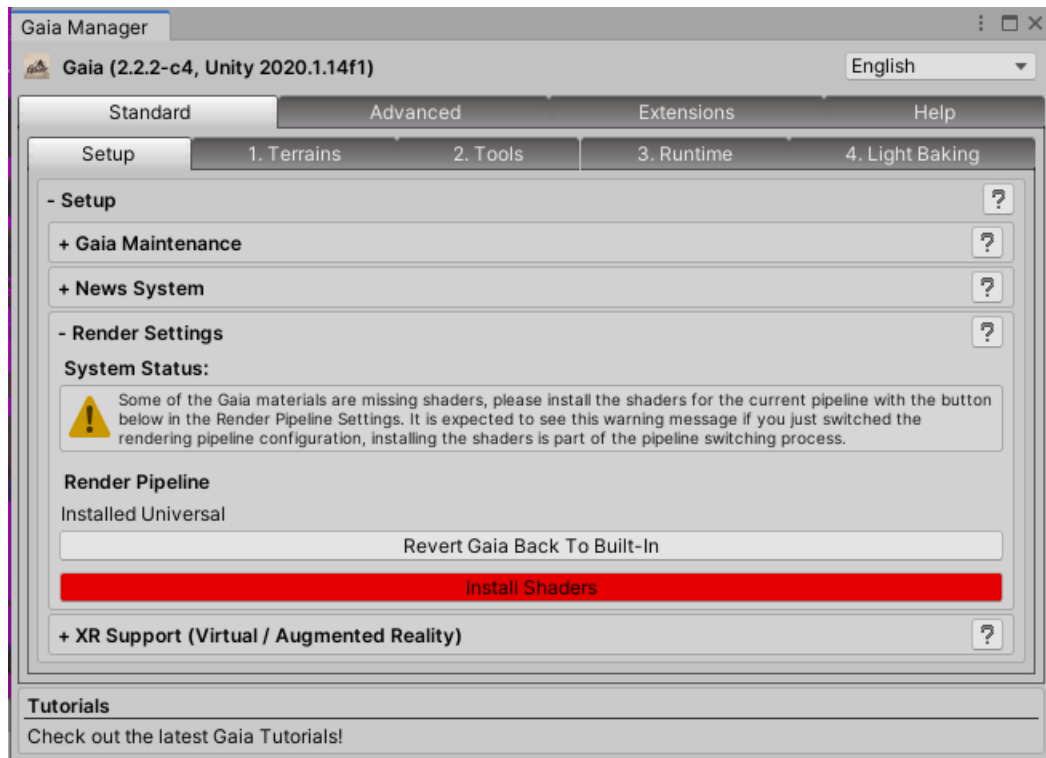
Gaia Manager

Gaia (2.2.2-c4, Unity 2020.1.14f1)

English

Standard

Advanced

Extensions

Help

Setup

1. Terrains

2. Tools

3. Runtime

4. Light Baking

- Setup

?

+ Gaia Maintenance

?

+ News System

?

- Render Settings

?

System Status:

Some of the Gaia materials are missing shaders, please install the shaders for the current pipeline with the button below in the Render Pipeline Settings. It is expected to see this warning message if you just switched the rendering pipeline configuration, installing the shaders is part of the pipeline switching process.

Render Pipeline

Installed Universal

Revert Gaia Back To Built-In

Install Shaders

+ XR Support (Virtual / Augmented Reality)

?

Tutorials

Check out the latest Gaia Tutorials!